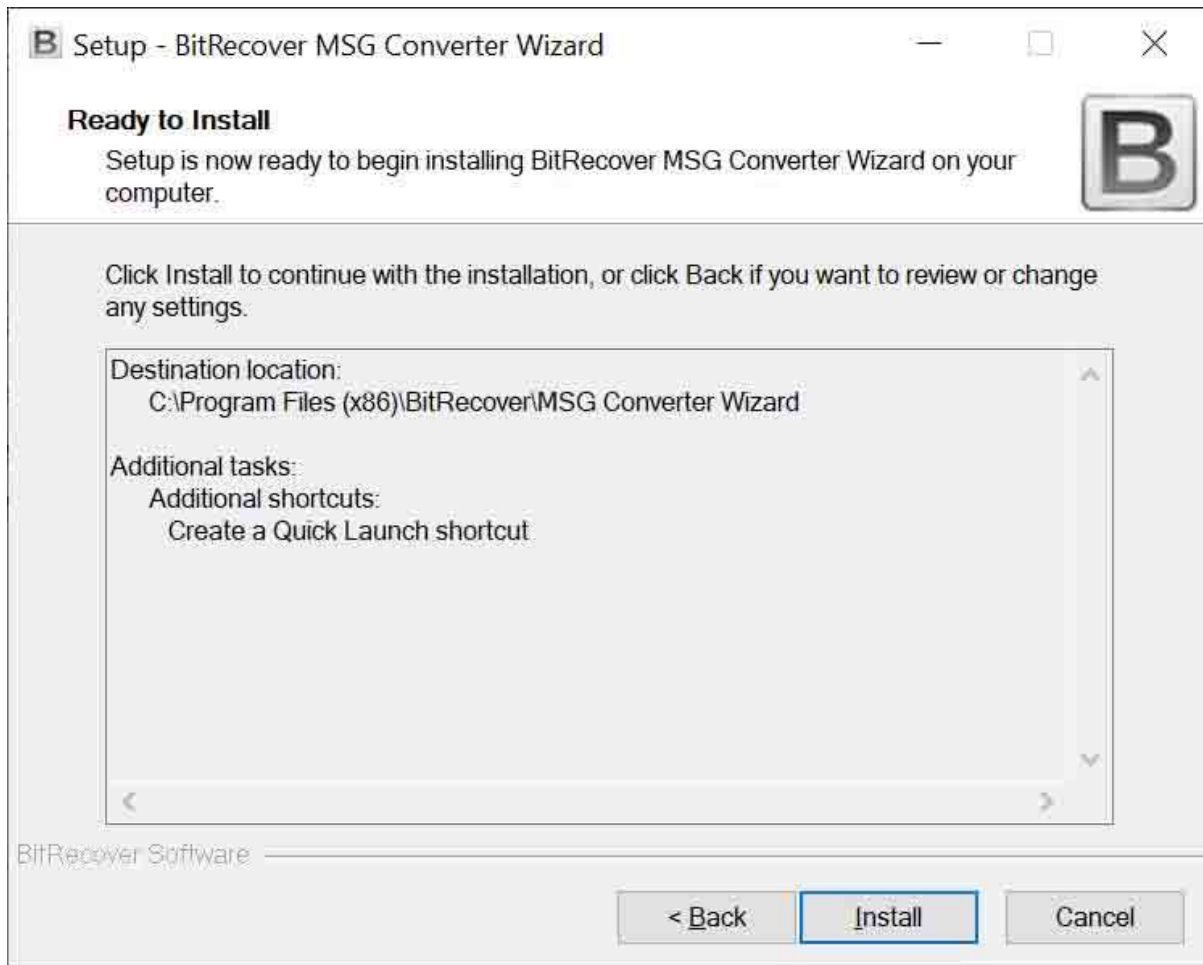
B Setup - BitRecover MSG Converter Wizard

Ready to Install

Setup is now ready to begin installing BitRecover MSG Converter Wizard on your computer.

B

Click Install to continue with the installation, or click Back if you want to review or change any settings.

Destination location:
C:\Program Files (x86)\BitRecover\MSG Converter Wizard

Additional tasks:
Additional shortcuts:
Create a Quick Launch shortcut

BitRecover Software

< Back

Install

Cancel